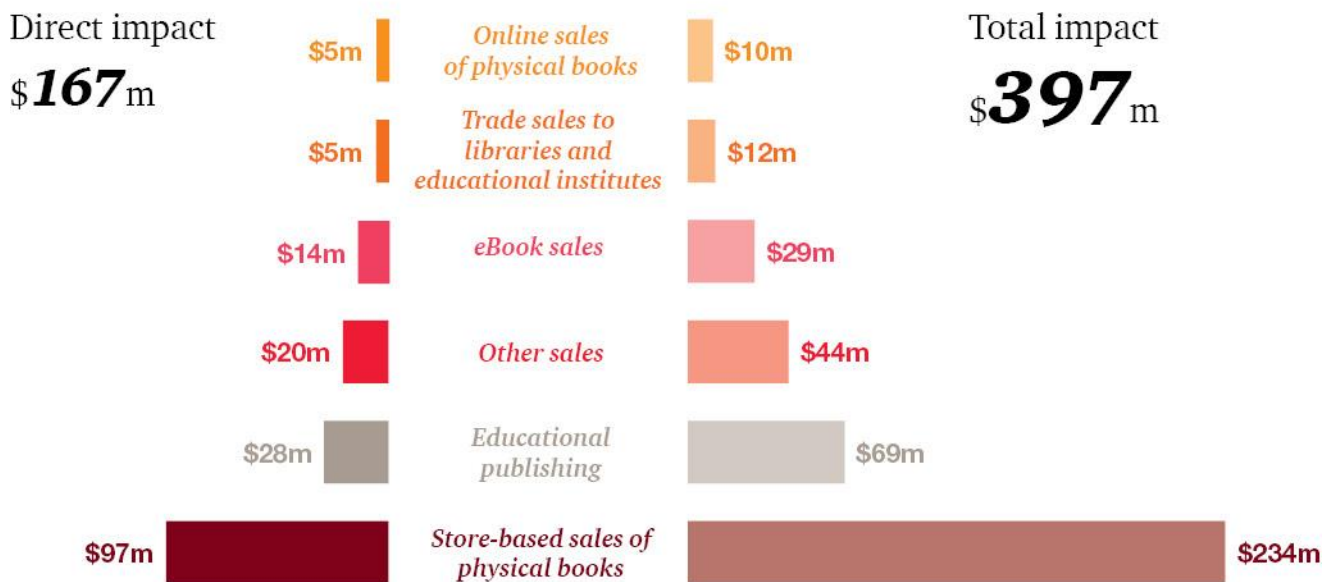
Direct impact
$167m

Total impact
$397m

| Direct | Category | Total |
|---|---|---|
| $5m | Online sales of physical books | $10m |
| $5m | Trade sales to libraries and educational institutes | $12m |
| $14m | eBook sales | $29m |
| $20m | Other sales | $44m |
| $28m | Educational publishing | $69m |
| $97m | Store-based sales of physical books | $234m |